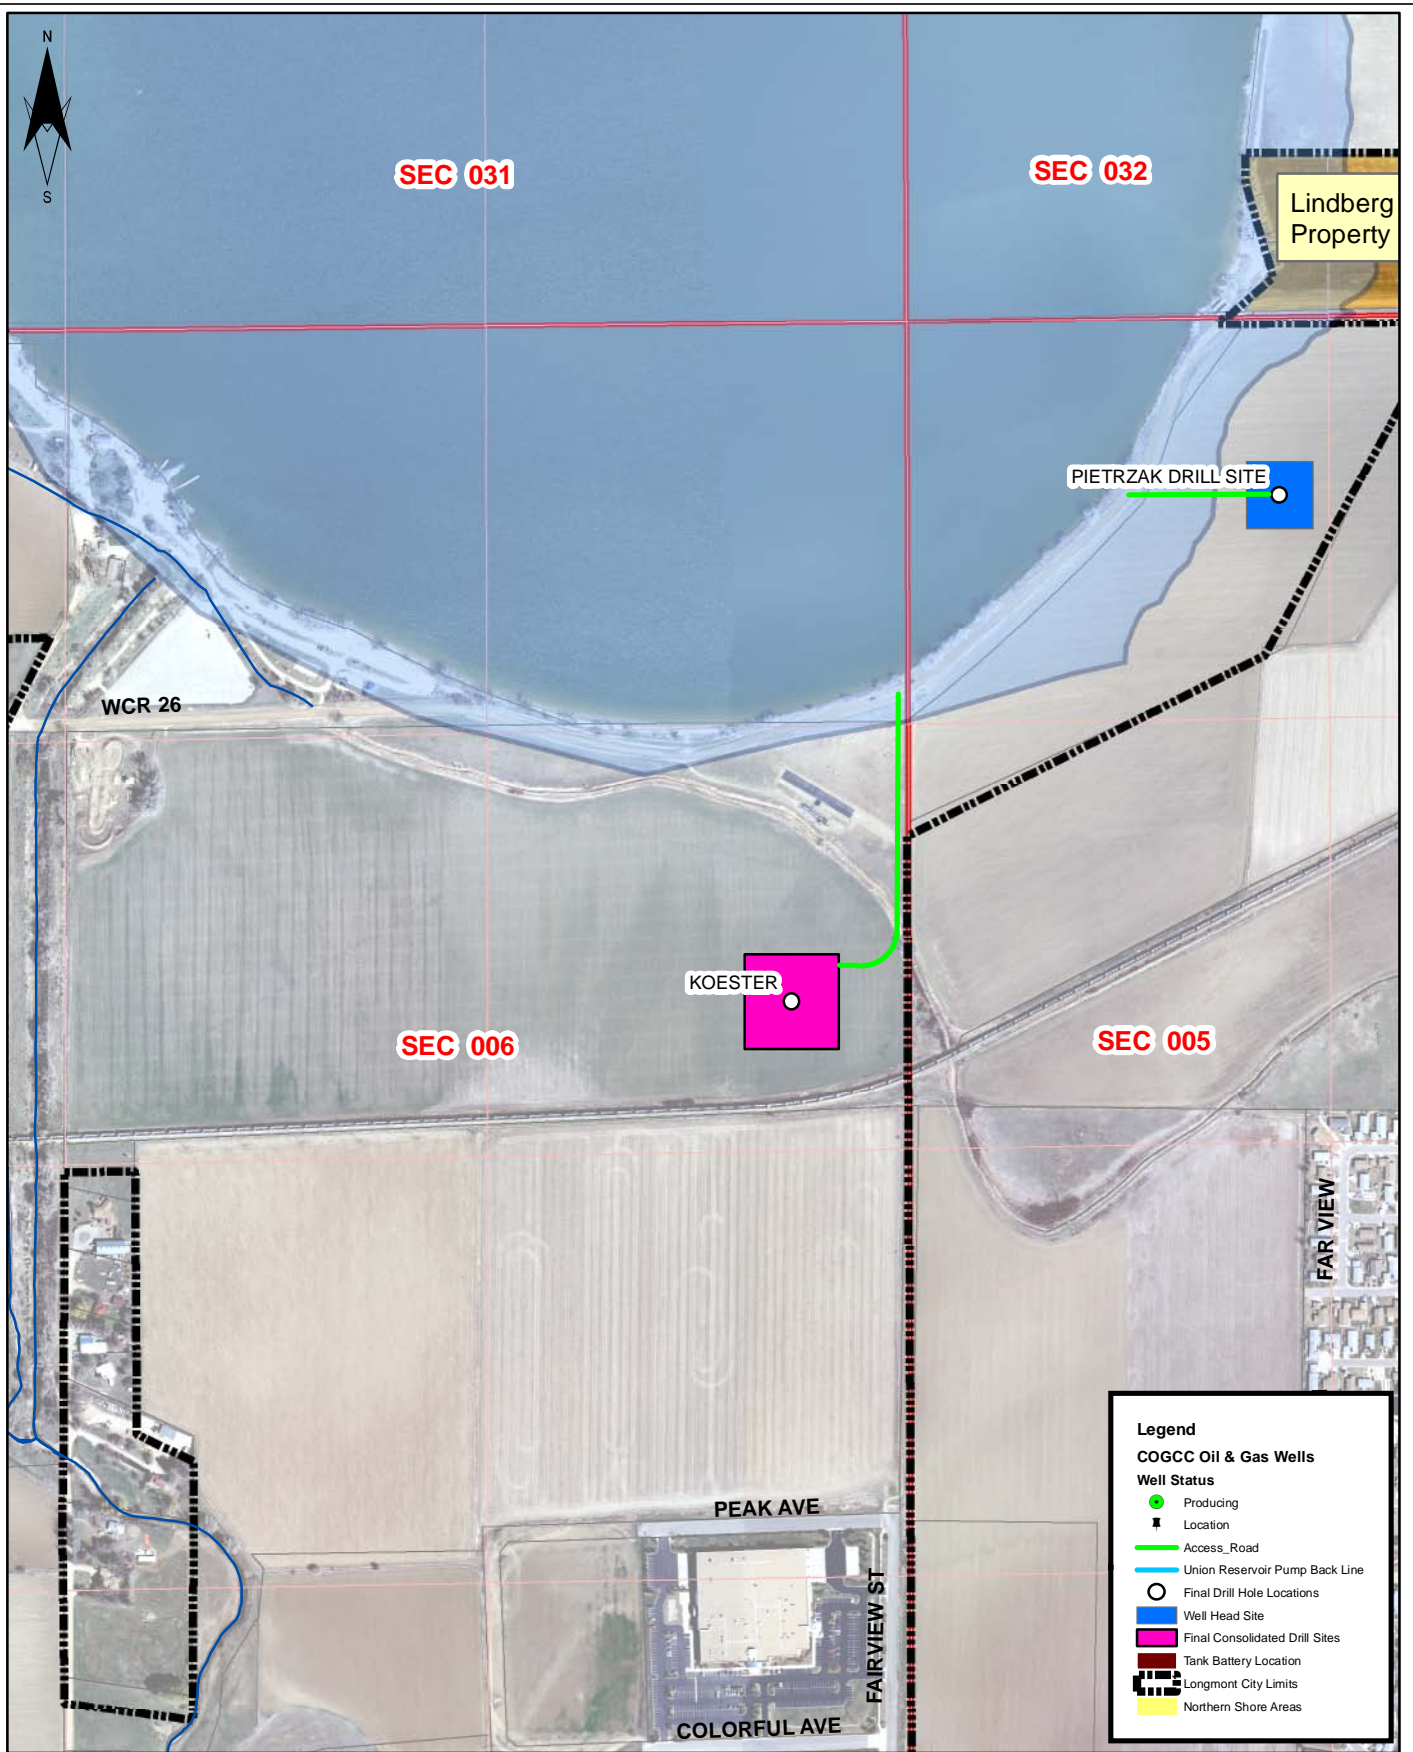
N
S

SEC 031
SEC 032
Lindberg Property
PIETRZAK DRILL SITE
WCR 26
KOESTER
SEC 006
SEC 005
FAR VIEW
PEAK AVE
FAIRVIEW ST
COLORFUL AVE

Legend
COGCC Oil & Gas Wells
Well Status
Producing
Location
Access_Road
Union Reservoir Pump Back Line
Final Drill Hole Locations
Well Head Site
Final Consolidated Drill Sites
Tank Battery Location
Longmont City Limits
Northern Shore Areas